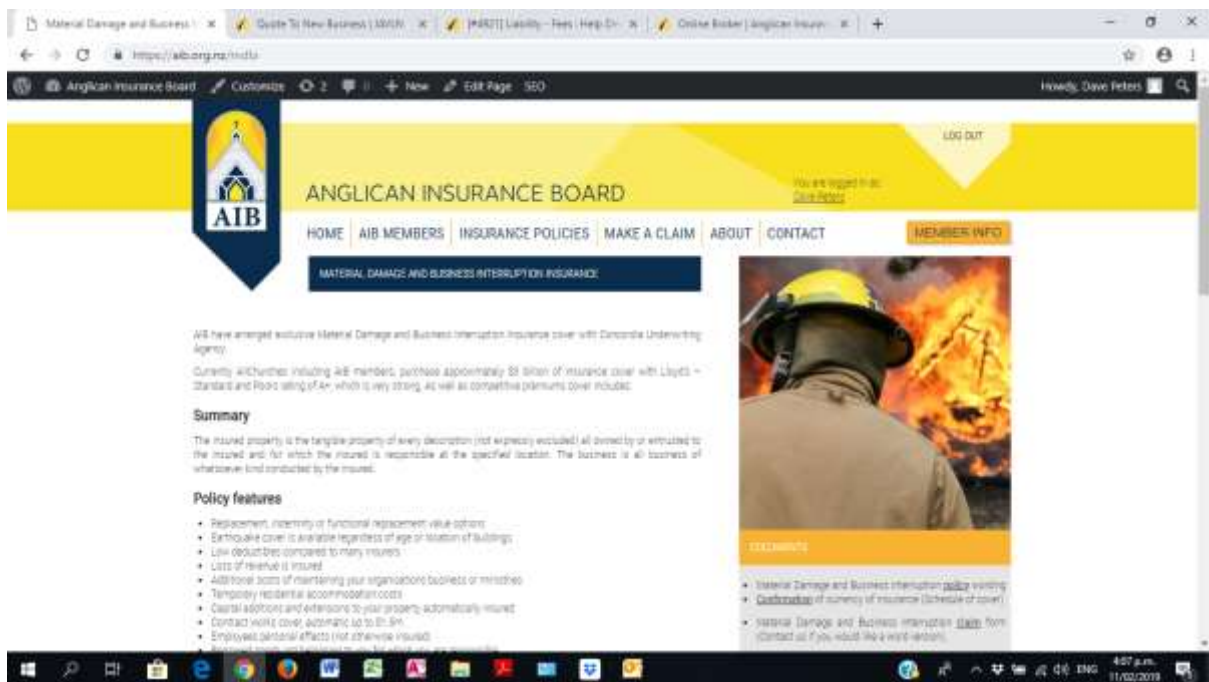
Material Damage and Business I × | Guide To New Business | AWUN × | [#4821] Liability - Fees | Help D × | Online Broker | Anglican Insuran × | +

https://aib.org.nz/mdbi

Anglican Insurance Board | Customize | 2 | 0 | + New | Edit Page | SEO | Howdy, Dave Peters

AIB

ANGLICAN INSURANCE BOARD

You are logged in as: Dave Peters

LOG OUT

HOME | AIB MEMBERS | INSURANCE POLICIES | MAKE A CLAIM | ABOUT | CONTACT | MEMBER INFO

MATERIAL DAMAGE AND BUSINESS INTERRUPTION INSURANCE

AIB have arranged exclusive Material Damage and Business Interruption Insurance cover with Concordia Underwriting Agency.

Currently, all churches including AIB members, purchase approximately $5 billion of insurance cover with Lloyd's – Standard and Poors rating of A+, which is very strong, as well as competitive premiums cover includes:

Summary

The insured property is the tangible property of every description (not expressly excluded) all owned by or entrusted to the insured and for which the insured is responsible at the specified location. The business is all business of whatsoever kind conducted by the insured.

Policy features

- Replacement, indemnity or functional replacement value options
- Earthquake cover is available regardless of age or location of buildings
- Low deductibles compared to many insurers
- Loss of revenue is insured
- Additional costs of maintaining your organisations business or ministries
- Temporary residential accommodation costs
- Capital additions and extensions to your property automatically insured
- Contract works cover, automatic up to $1.5m
- Employees personal effects (not otherwise insured)
- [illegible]

DOCUMENTS

- Material Damage and Business Interruption policy wording
- Confirmation of currency of insurance (Schedule of cover)
- Material Damage and Business Interruption claim form (Contact us if you would like a word version)

ENG 4:07 p.m. 11/02/2019